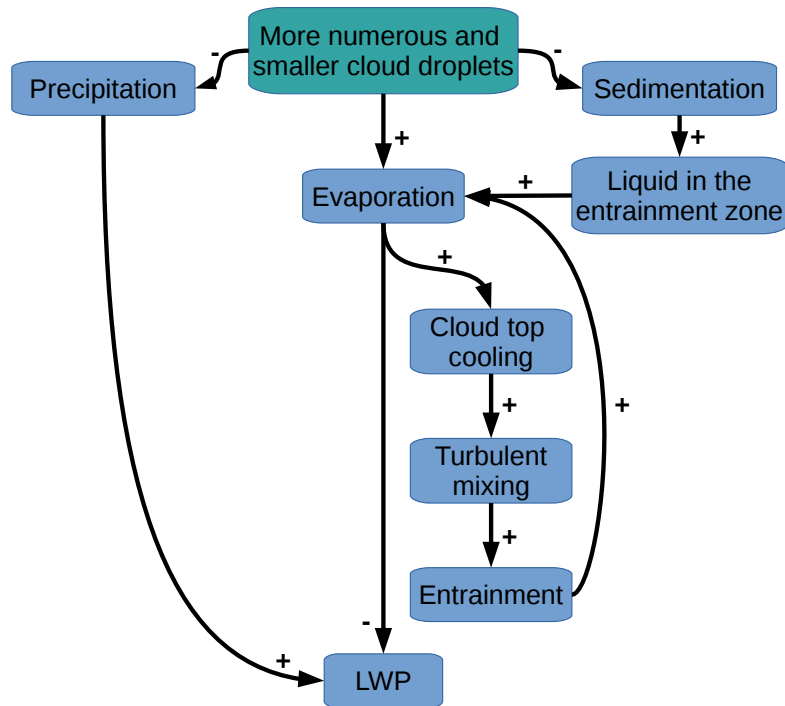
More numerous and smaller cloud droplets

-

-

Precipitation

Sedimentation

+

+

Evaporation

+

Liquid in the entrainment zone

+

Cloud top cooling

+

+

Turbulent mixing

+

Entrainment

-

+

LWP